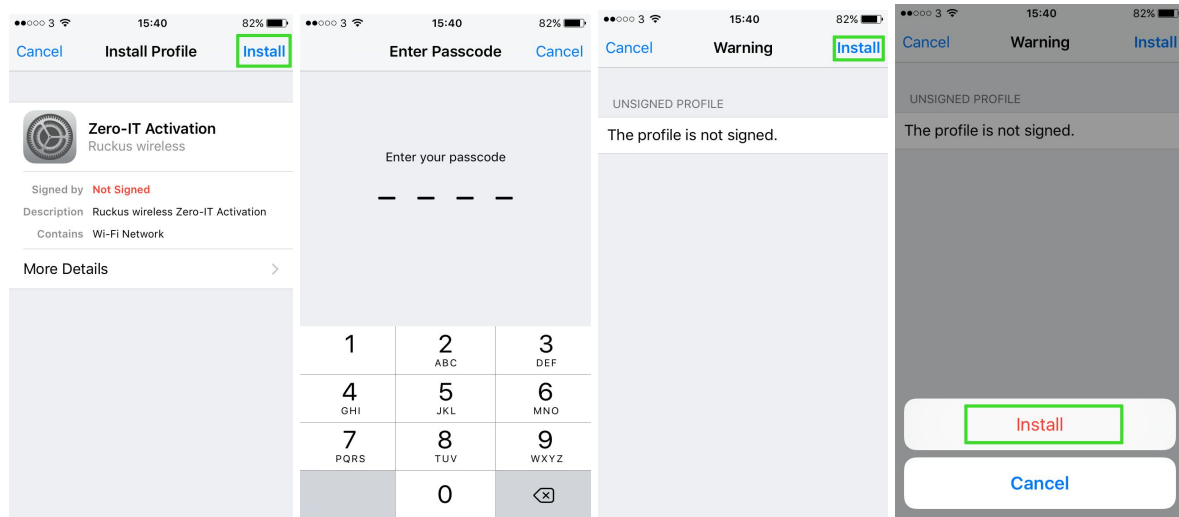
●●○○○ 3 15:40 82%

Cancel Install Profile Install

Zero-IT Activation
Ruckus wireless

Signed by Not Signed
Description Ruckus wireless Zero-IT Activation
Contains Wi-Fi Network

More Details

●●○○○ 3 15:40 82%

Enter Passcode Cancel

Enter your passcode

| 1 | 2 ABC | 3 DEF |
|---|---|---|
| 4 GHI | 5 JKL | 6 MNO |
| 7 PQRS | 8 TUV | 9 WXYZ |
| | 0 | |

●●○○○ 3 15:40 82%

Cancel Warning Install

UNSIGNED PROFILE

The profile is not signed.

●●○○○ 3 15:40 82%

Cancel Warning Install

UNSIGNED PROFILE

The profile is not signed.

Install

Cancel